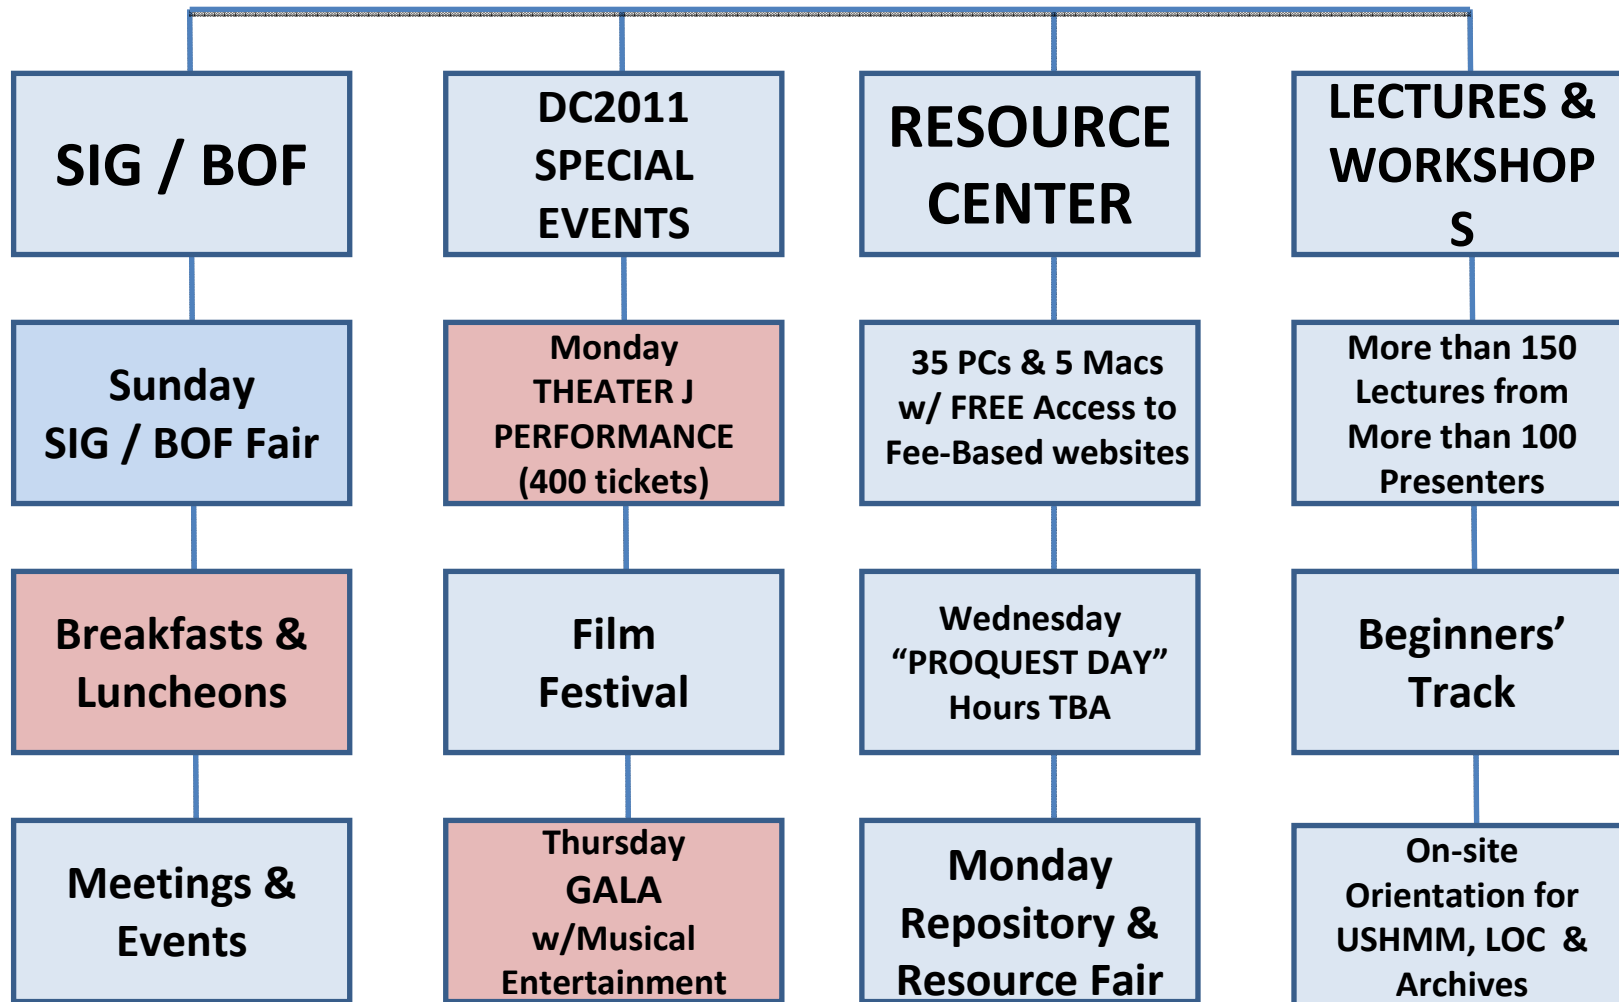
SIG / BOF

Sunday SIG / BOF Fair

Breakfasts & Luncheons

Meetings & Events

DC2011 SPECIAL EVENTS

Monday THEATER J PERFORMANCE (400 tickets)

Film Festival

Thursday GALA w/Musical Entertainment

RESOURCE CENTER

35 PCs & 5 Macs w/ FREE Access to Fee-Based websites

Wednesday “PROQUEST DAY” Hours TBA

Monday Repository & Resource Fair

LECTURES & WORKSHOP S

More than 150 Lectures from More than 100 Presenters

Beginners’ Track

On-site Orientation for USHMM, LOC & Archives